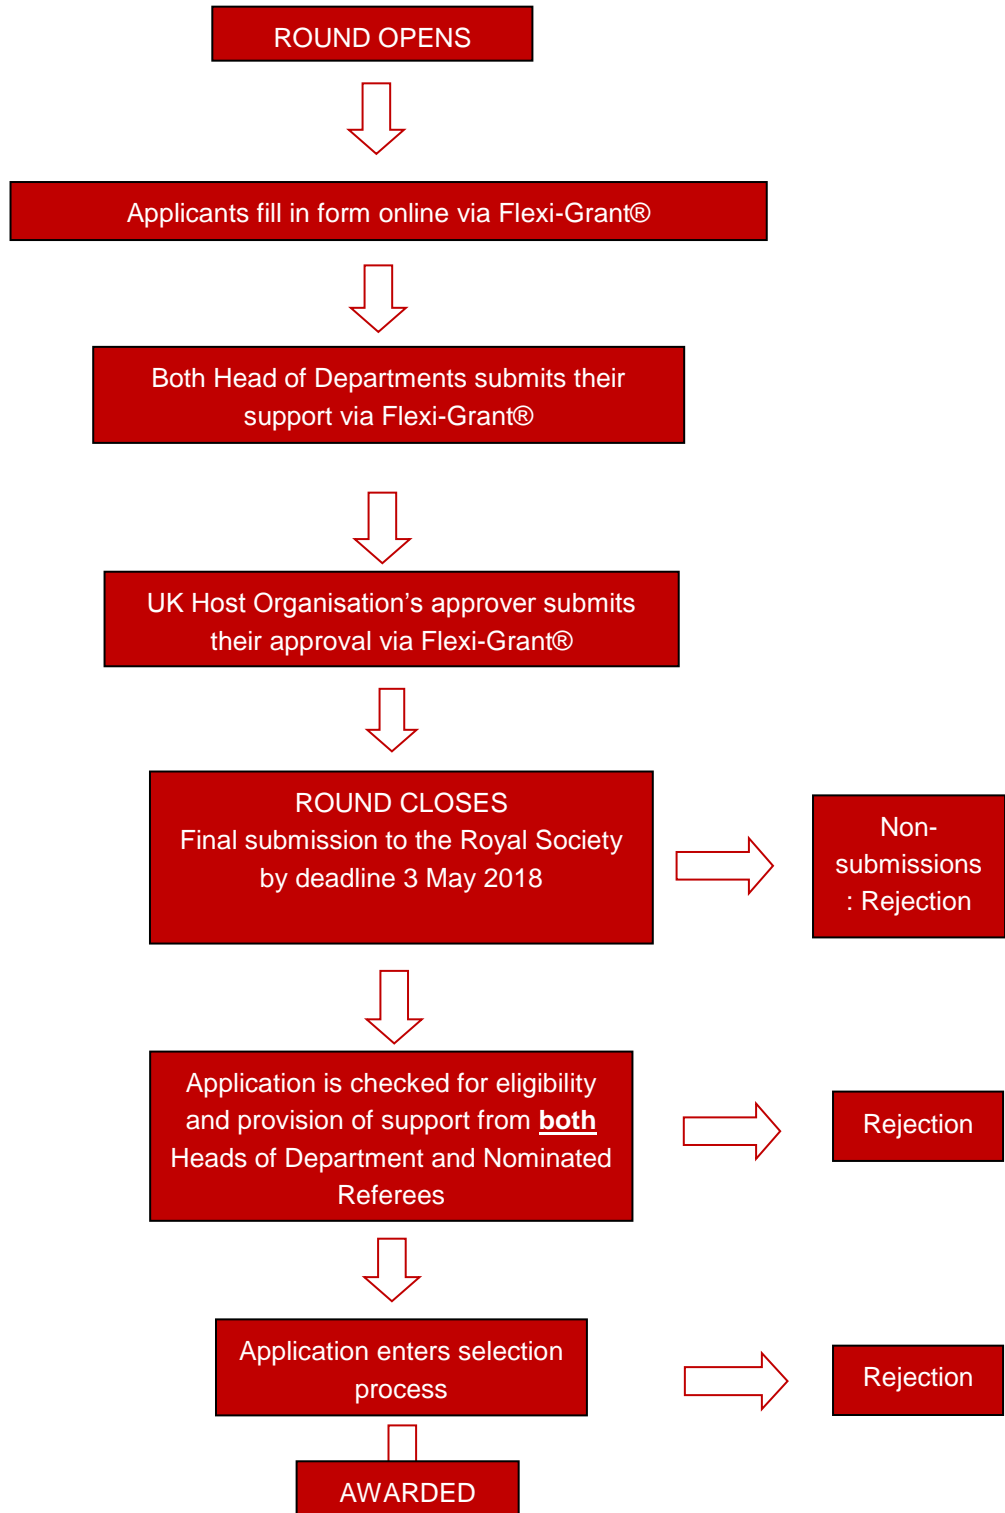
ROUND OPENS

Applicants fill in form online via Flexi-Grant®

Both Head of Departments submits their support via Flexi-Grant®

UK Host Organisation’s approver submits their approval via Flexi-Grant®

ROUND CLOSES
Final submission to the Royal Society by deadline 3 May 2018

Non-submissions : Rejection

Application is checked for eligibility and provision of support from **both** Heads of Department and Nominated Referees

Rejection

Application enters selection process

Rejection

AWARDED